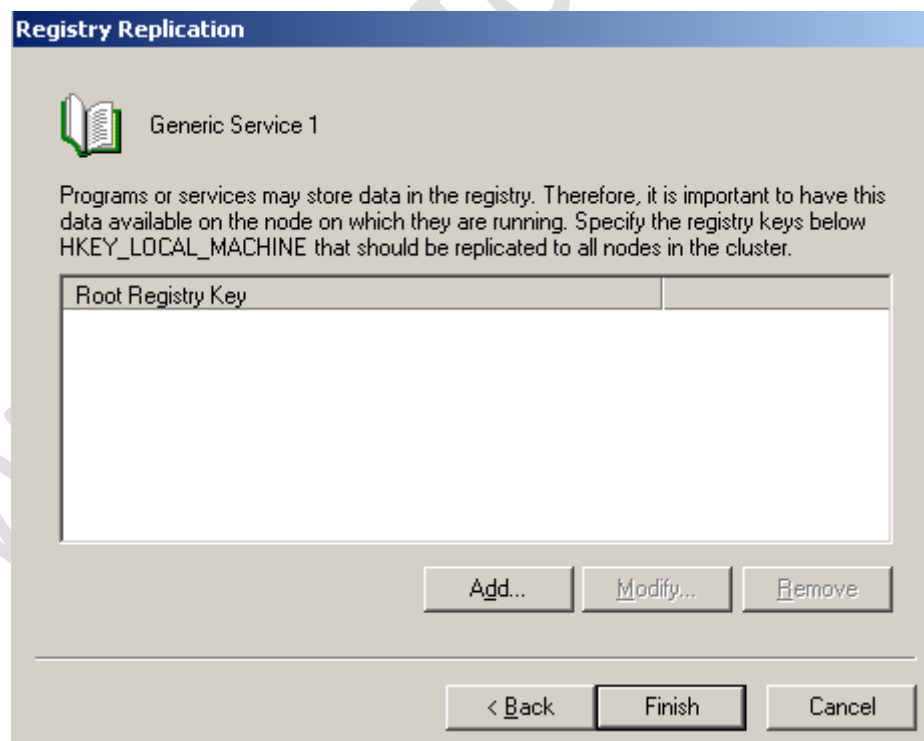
Registry Replication

Generic Service 1

Programs or services may store data in the registry. Therefore, it is important to have this data available on the node on which they are running. Specify the registry keys below HKEY_LOCAL_MACHINE that should be replicated to all nodes in the cluster.

| Root Registry Key | |
|---|---|

Add...
Modify...
Remove

< Back
Finish
Cancel